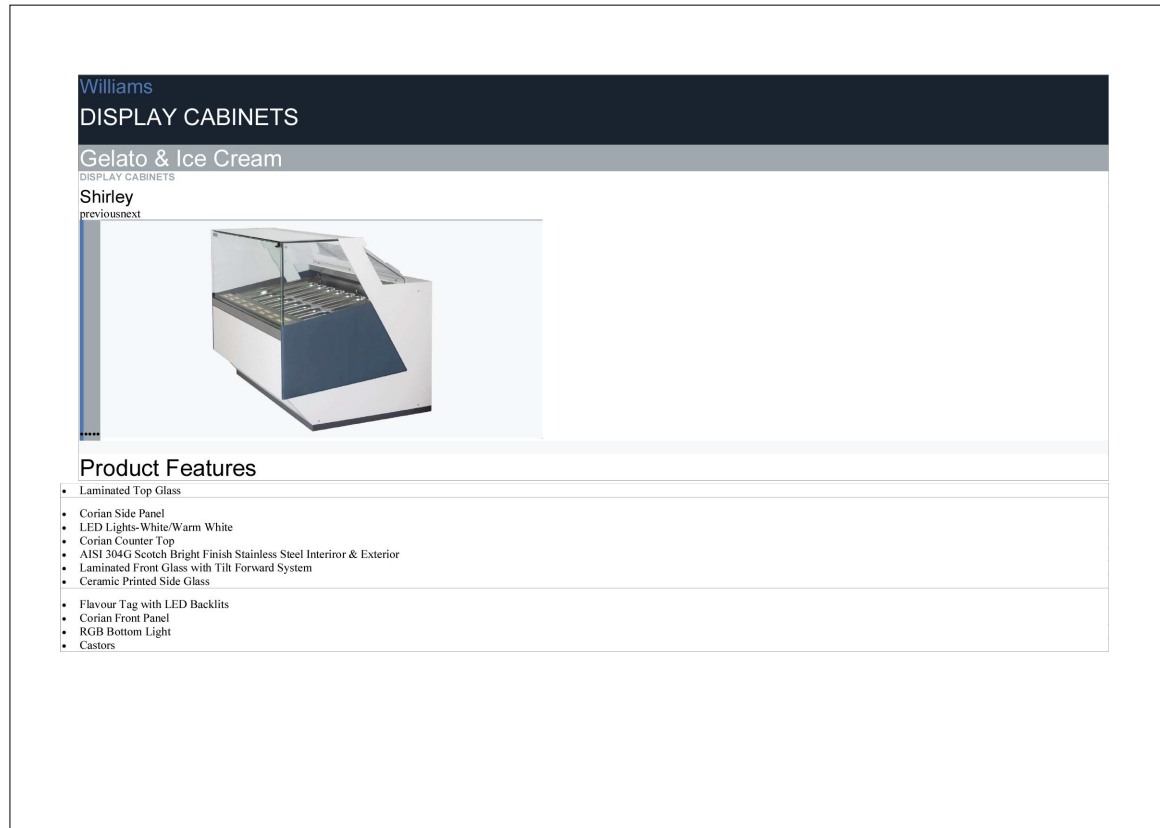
Williams
DISPLAY CABINETS

Gelato & Ice Cream
DISPLAY CABINETS

Shirley
previousnext

Product Features

- Laminated Top Glass

- Corian Side Panel
- LED Lights-White/Warm White
- Corian Counter Top
- AISI 304G Scotch Bright Finish Stainless Steel Interiror & Exterior
- Laminated Front Glass with Tilt Forward System
- Ceramic Printed Side Glass

- Flavour Tag with LED Backlits
- Corian Front Panel
- RGB Bottom Light
- Castors